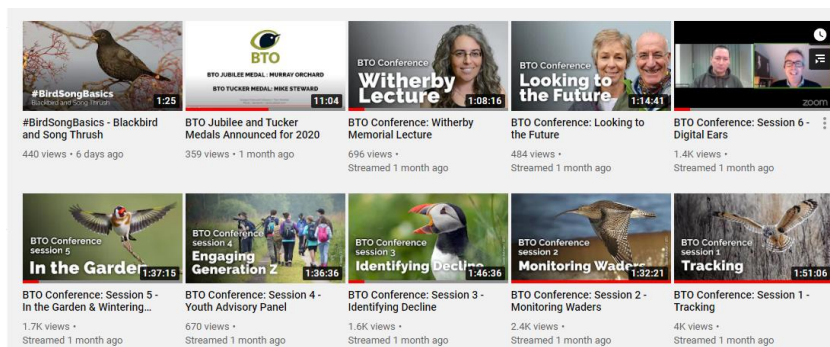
#BirdSongBasics
Blackbird and Song Thrush
1:25
#BirdSongBasics - Blackbird and Song Thrush
440 views • 6 days ago

BTO
BTO JUBILEE MEDAL : MURRAY ORCHARD
BTO TUCKER MEDAL: MIKE STEWARD
11:04
BTO Jubilee and Tucker Medals Announced for 2020
359 views • 1 month ago

BTO Conference
Witherby Lecture
1:08:16
BTO Conference: Witherby Memorial Lecture
696 views •
Streamed 1 month ago

BTO Conference
Looking to the Future
1:14:41
BTO Conference: Looking to the Future
484 views •
Streamed 1 month ago

zoom
BTO Conference: Session 6 - Digital Ears
1.4K views •
Streamed 1 month ago

BTO Conference session 5
In the Garden
1:37:15
BTO Conference: Session 5 - In the Garden & Wintering...
1.7K views •
Streamed 1 month ago

BTO Conference session 4
Engaging Generation Z
1:36:36
BTO Conference: Session 4 - Youth Advisory Panel
670 views •
Streamed 1 month ago

BTO Conference session 3
Identifying Decline
1:46:36
BTO Conference: Session 3 - Identifying Decline
1.6K views •
Streamed 1 month ago

BTO Conference session 2
Monitoring Waders
1:32:21
BTO Conference: Session 2 - Monitoring Waders
2.4K views •
Streamed 1 month ago

BTO Conference session 1
Tracking
1:51:06
BTO Conference: Session 1 - Tracking
4K views •
Streamed 1 month ago